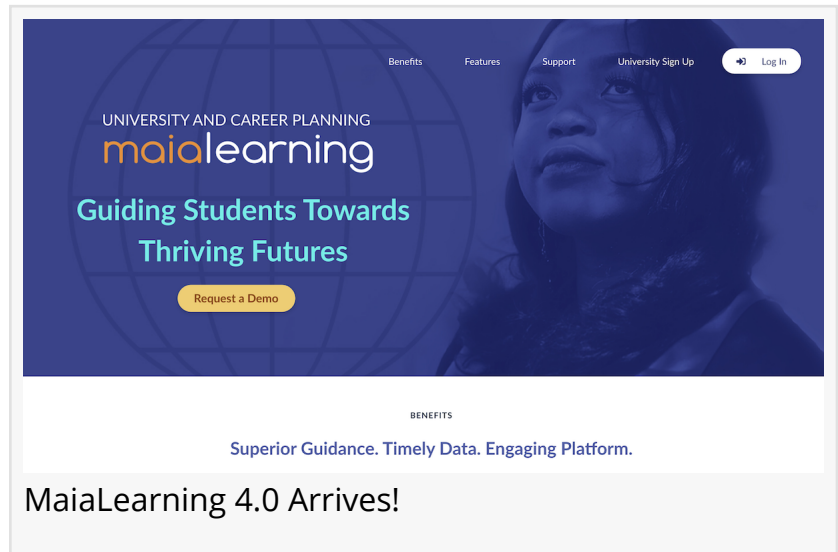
Benefits Features Support University Sign Up Log In

UNIVERSITY AND CAREER PLANNING
maialearning

Guiding Students Towards Thriving Futures

Request a Demo

BENEFITS

Superior Guidance. Timely Data. Engaging Platform.

MaiaLearning 4.0 Arrives!